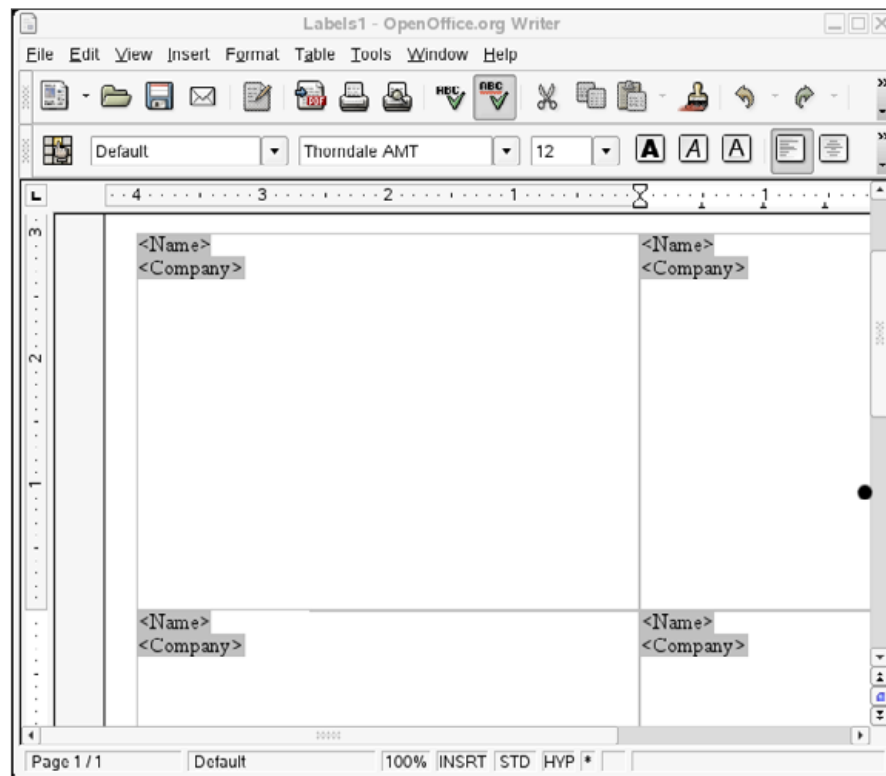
Labels1 - OpenOffice.org Writer

File Edit View Insert Format Table Tools Window Help

Default | Thorndale AMT | 12

A A A

4 3 2 1 1

3

2

1

<Name>
<Company>

<Name>
<Company>

<Name>
<Company>

<Name>
<Company>

Page 1 / 1 | Default | 100% | INSRT | STD | HYP | *